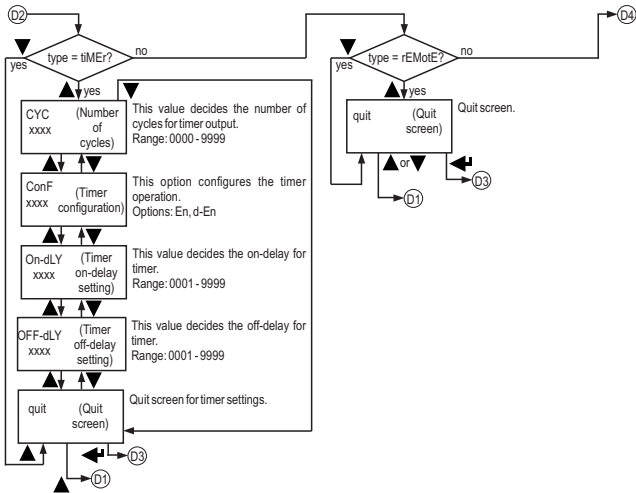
D2

type = tiMEr?

no

yes

yes

CYC xxxx (Number of cycles)

This value decides the number of cycles for timer output.
Range: 0000 - 9999

ConF xxxx (Timer configuration)

This option configures the timer operation.
Options: En, d-En

On-dLY xxxx (Timer on-delay setting)

This value decides the on-delay for timer.
Range: 0001 - 9999

OFF-dLY xxxx (Timer off-delay setting)

This value decides the off-delay for timer.
Range: 0001 - 9999

quit (Quit screen)

Quit screen for timer settings.

D3

D1

type = rEMotE?

no

D4

yes

yes

quit (Quit screen)

Quit screen.

or

D3

D1